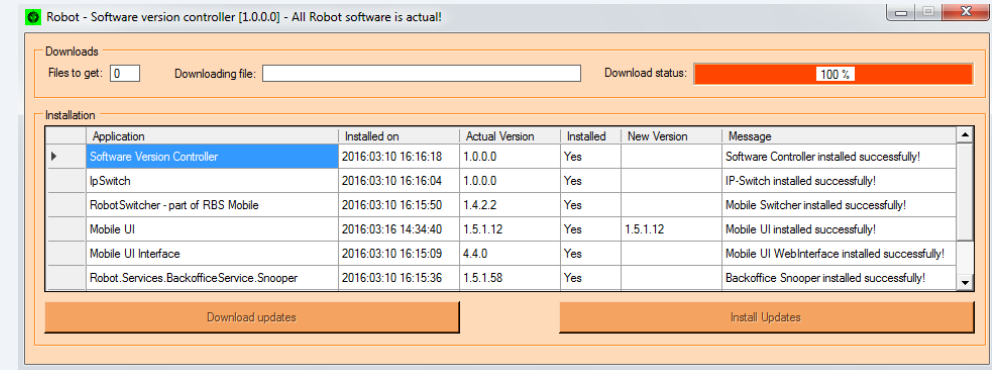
Robot - Software version controller [1.0.0.0] - All Robot software is actual!

Downloads

Files to get: 0 Downloading file: Download status: 100 %

Installation

| Application | Installed on | Actual Version | Installed | New Version | Message |
|---|---|---|---|---|---|
| Software Version Controller | 2016:03:10 16:16:18 | 1.0.0.0 | Yes | | Software Controller installed successfully! |
| IpSwitch | 2016:03:10 16:16:04 | 1.0.0.0 | Yes | | IP-Switch installed successfully! |
| RobotSwitcher - part of RBS Mobile | 2016:03:10 16:15:50 | 1.4.2.2 | Yes | | Mobile Switcher installed successfully! |
| Mobile UI | 2016:03:16 14:34:40 | 1.5.1.12 | Yes | 1.5.1.12 | Mobile UI installed successfully! |
| Mobile UI Interface | 2016:03:10 16:15:09 | 4.4.0 | Yes | | Mobile UI WebInterface installed successfully! |
| Robot.Services.BackofficeService.Snooper | 2016:03:10 16:15:36 | 1.5.1.58 | Yes | | Backoffice Snooper installed successfully! |

Download updates

Install Updates